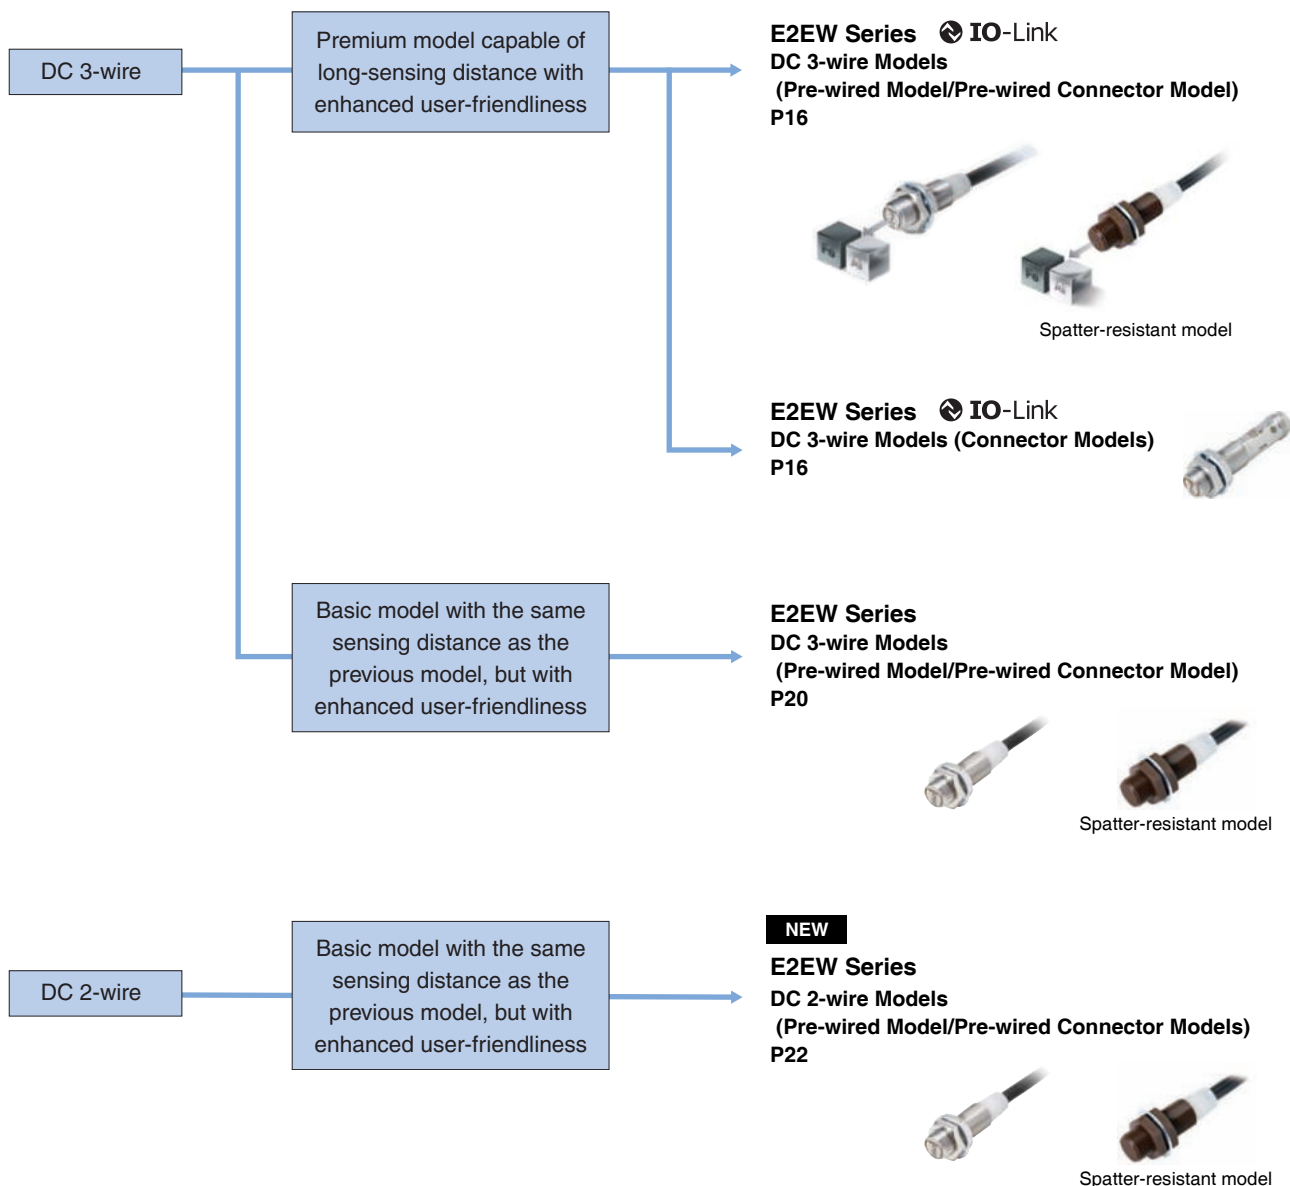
DC 3-wire

Premium model capable of long-sensing distance with enhanced user-friendliness

E2EW Series IO-Link
DC 3-wire Models
(Pre-wired Model/Pre-wired Connector Model)
P16

Spatter-resistant model

E2EW Series IO-Link
DC 3-wire Models (Connector Models)
P16

Basic model with the same sensing distance as the previous model, but with enhanced user-friendliness

E2EW Series
DC 3-wire Models
(Pre-wired Model/Pre-wired Connector Model)
P20

Spatter-resistant model

DC 2-wire

Basic model with the same sensing distance as the previous model, but with enhanced user-friendliness

NEW
E2EW Series
DC 2-wire Models
(Pre-wired Model/Pre-wired Connector Models)
P22

Spatter-resistant model